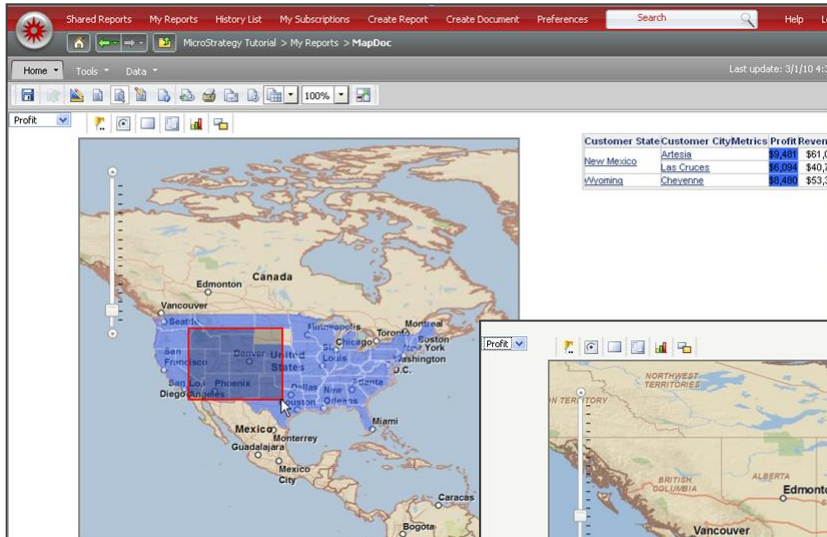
Shared Reports My Reports History List My Subscriptions Create Report Create Document Preferences Search Help L

MicroStrategy Tutorial > My Reports > MapDoc

Home Tools Data

Last update: 3/1/10 4:

100%

Profit

| Customer State | Customer City | Metrics | Profit | Reven |
|---|---|---|---|---|
| New Mexico | Artesia | | $9,481 | $61,0 |
| | Las Cruces | | $6,094 | $40,7 |
| Wyoming | Cheyenne | | $8,480 | $53,3 |

Canada
Edmonton
Vancouver
Seattle
Minneapolis
Toronto
Montreal
San Francisco
Denver
United States
St. Louis
Washington D.C.
New York
Boston
San Diego
Los Angeles
Phoenix
Dallas
Houston
Atlanta
New Orleans
Miami
Mexico
Monterrey
Guadalajara
Mexico City
Caracas
Bogota

Profit

NORTHWEST TERRITORIES
YUKON TERRITORY
ALBERTA
BRITISH COLUMBIA
Edmonton
Vancouver